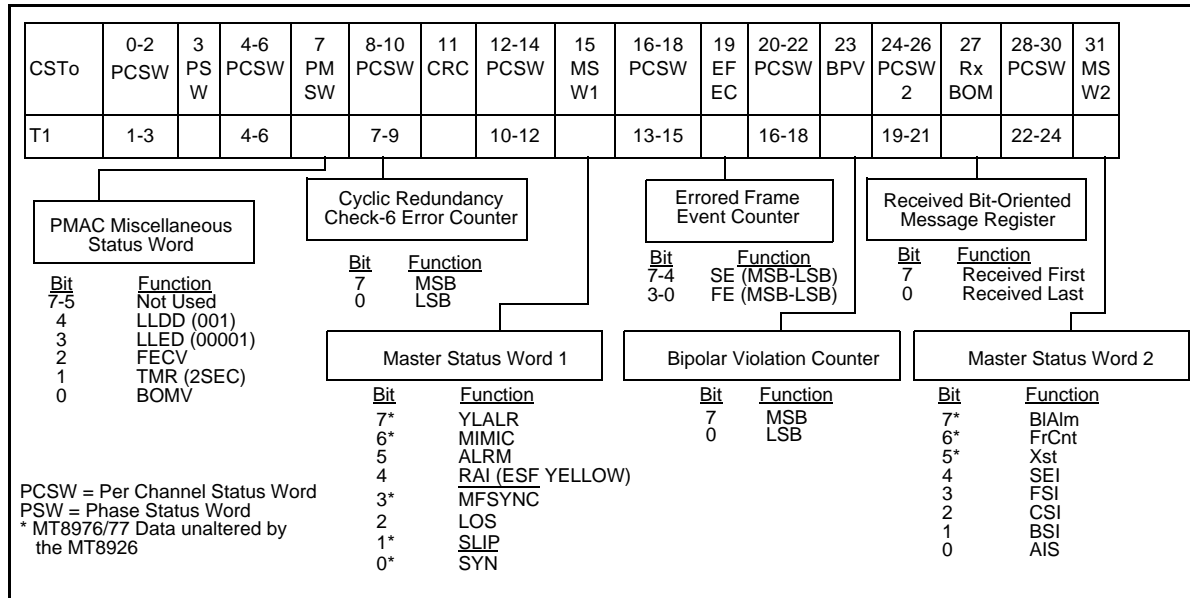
| CSTo | 0-2 PCSW | 3 PS W | 4-6 PCSW | 7 PM SW | 8-10 PCSW | 11 CRC | 12-14 PCSW | 15 MS W1 | 16-18 PCSW | 19 EF EC | 20-22 PCSW | 23 BPV | 24-26 PCSW 2 | 27 Rx BOM | 28-30 PCSW | 31 MS W2 |
|---|---|---|---|---|---|---|---|---|---|---|---|---|---|---|---|---|
| T1 | 1-3 | | 4-6 | | 7-9 | | 10-12 | | 13-15 | | 16-18 | | 19-21 | | 22-24 | |

PMAC Miscellaneous Status Word

Bit Function
7-5 Not Used
4 LLDD (001)
3 LLED (00001)
2 FECV
1 TMR (2SEC)
0 BOMV

Cyclic Redundancy Check-6 Error Counter

Bit Function
7 MSB
0 LSB

Errored Frame Event Counter

Bit Function
7-4 SE (MSB-LSB)
3-0 FE (MSB-LSB)

Received Bit-Oriented Message Register

Bit Function
7 Received First
0 Received Last

Master Status Word 1

Bit Function
7* YLALR
6* MIMIC
5 ALRM
4 RAI (ESF YELLOW)
3* MFSYNC
2 LOS
1* SLIP
0* SYN

Bipolar Violation Counter

Bit Function
7 MSB
0 LSB

Master Status Word 2

Bit Function
7* BIAlm
6* FrCnt
5* Xst
4 SEI
3 FSI
2 CSI
1 BSI
0 AIS

PCSW = Per Channel Status Word
PSW = Phase Status Word
* MT8976/77 Data unaltered by the MT8926